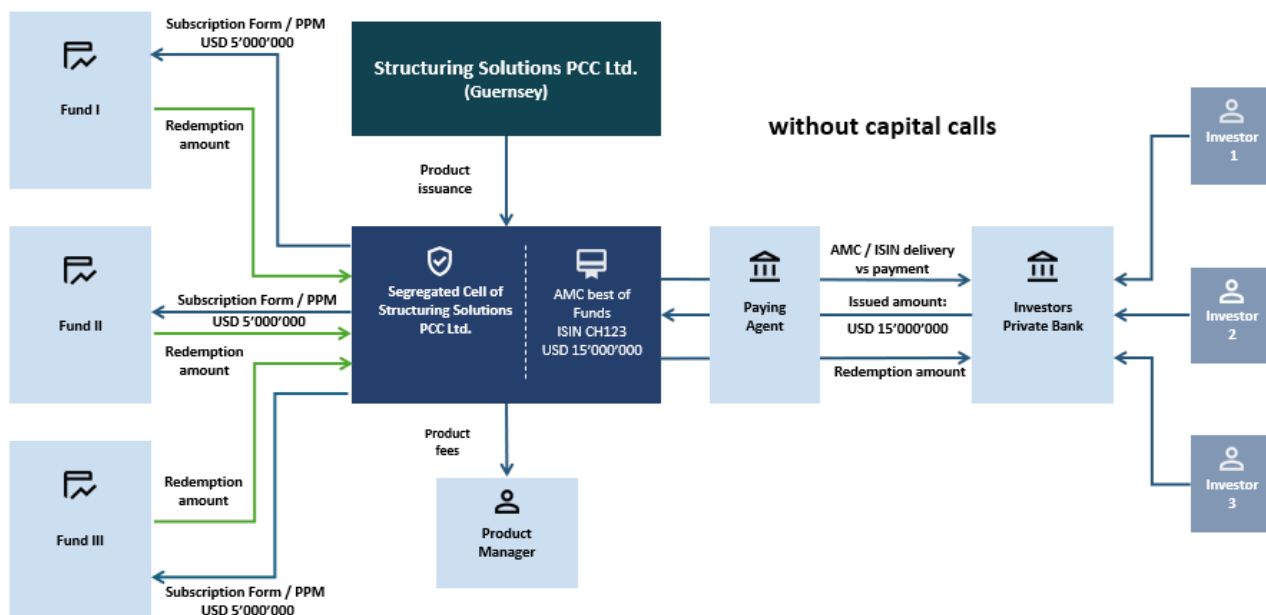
Subscription Form / PPM
USD 5’000’000

Fund I

Redemption amount

Structuring Solutions PCC Ltd.
(Guernsey)

without capital calls

Investor 1

Product issuance

Fund II

Subscription Form / PPM
USD 5’000’000

Redemption amount

Segregated Cell of Structuring Solutions PCC Ltd.

AMC best of Funds
ISIN CH123
USD 15’000’000

Paying Agent

AMC / ISIN delivery vs payment

Issued amount:
USD 15’000’000

Redemption amount

Investors Private Bank

Investor 2

Product fees

Fund III

Redemption amount

Product Manager

Investor 3

Subscription Form / PPM
USD 5’000’000